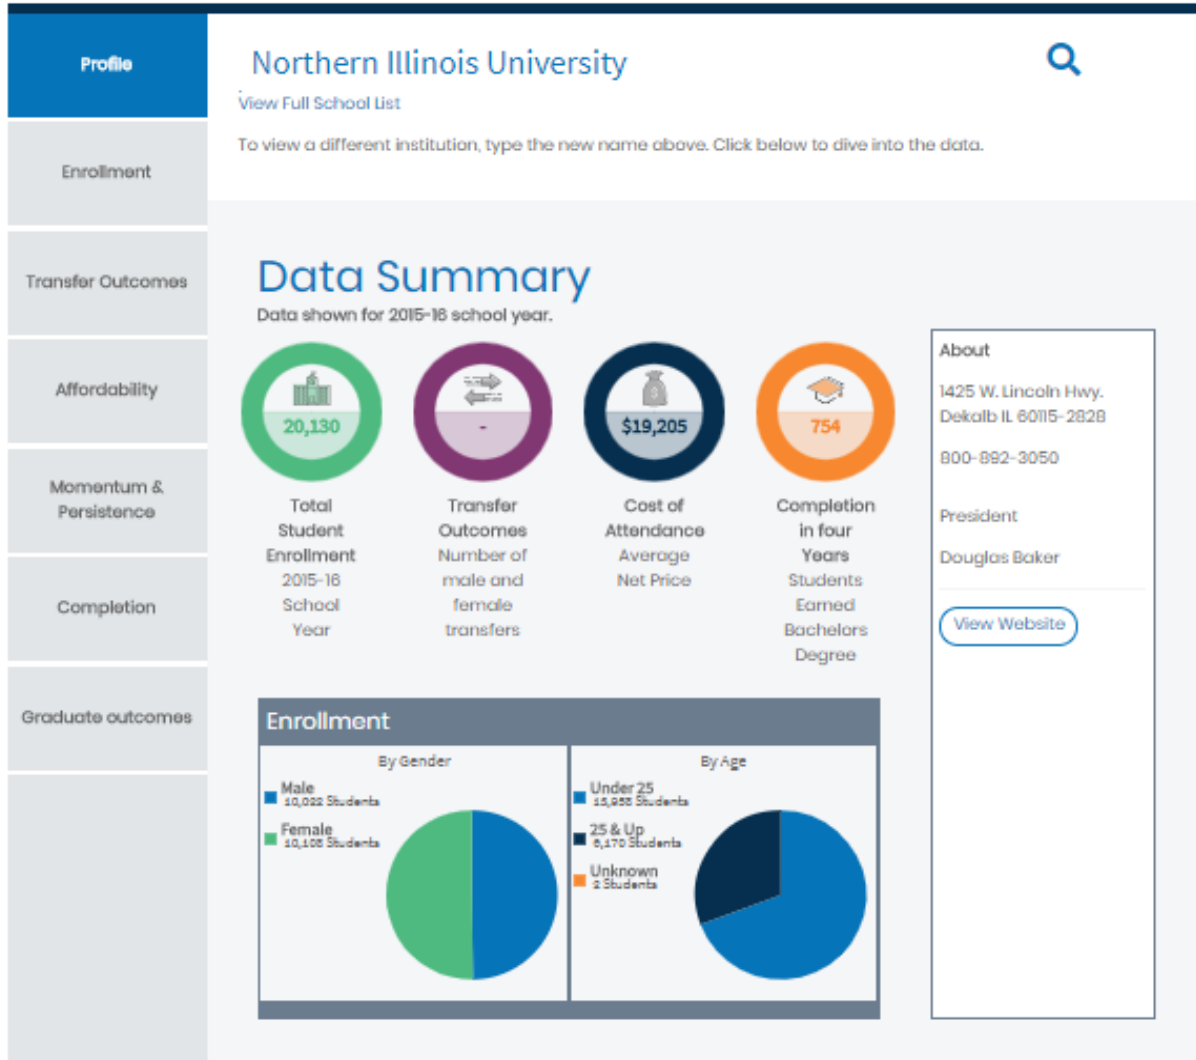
Profile

Enrollment

Transfer Outcomes

Affordability

Momentum & Persistence

Completion

Graduate outcomes

Northern Illinois University

View Full School List

To view a different institution, type the new name above. Click below to dive into the data.

Data Summary

Data shown for 2015-16 school year.

20,130

Total Student Enrollment 2015-16 School Year

-

Transfer Outcomes Number of male and female transfers

$19,205

Cost of Attendance Average Net Price

754

Completion in four Years Students Earned Bachelors Degree

About

1425 W. Lincoln Hwy. Dekalb IL 60115-2828

800-892-3050

President

Douglas Baker

View Website

Enrollment

By Gender

Male 10,022 Students

Female 10,108 Students

By Age

Under 25 13,958 Students

25 & Up 6,170 Students

Unknown 2 Students